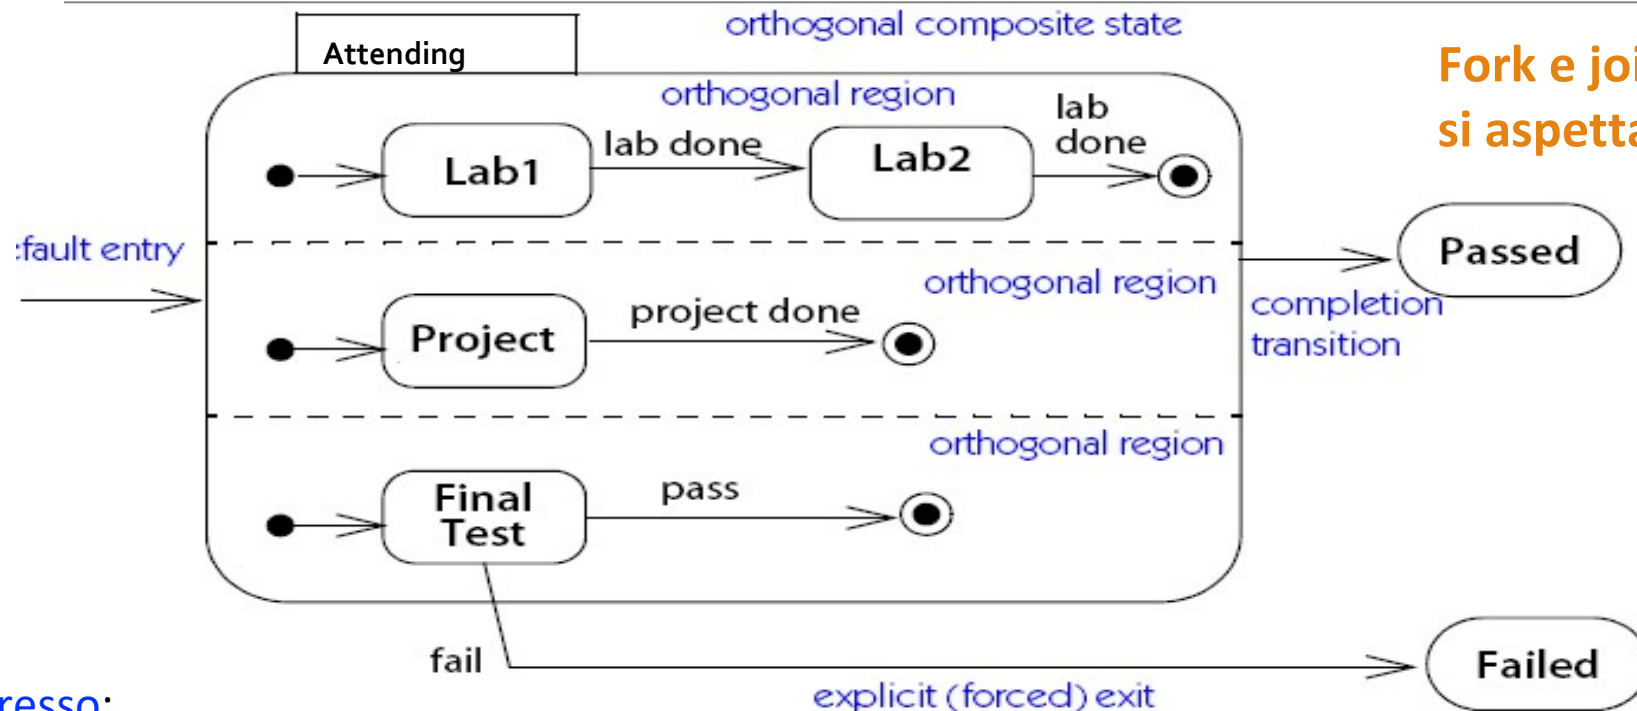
Attending

orthogonal composite state

Fork e joi
si aspetta

orthogonal region

Lab1

lab done

Lab2

lab done

:fault entry

Passed

orthogonal region

completion transition

Project

project done

orthogonal region

Final Test

pass

fail

Failed

explicit (forced) exit

resso: